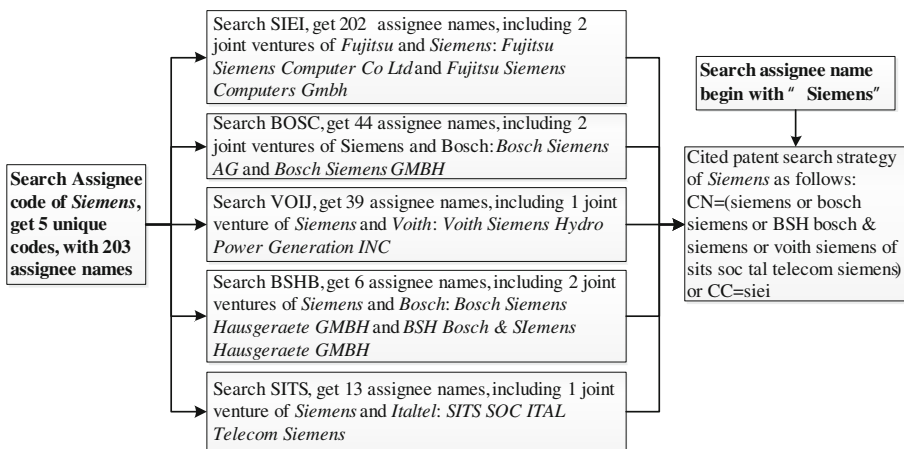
Search Assignee code of *Siemens*, get 5 unique codes, with 203 assignee names

Search SIEI, get 202 assignee names, including 2 joint ventures of *Fujitsu* and *Siemens*: *Fujitsu Siemens Computer Co Ltd* and *Fujitsu Siemens Computers Gmbh*

Search BOSC, get 44 assignee names, including 2 joint ventures of Siemens and Bosch: *Bosch Siemens AG* and *Bosch Siemens GMBH*

Search VOIJ, get 39 assignee names, including 1 joint venture of *Siemens* and *Voith*: *Voith Siemens Hydro Power Generation INC*

Search BSHB, get 6 assignee names, including 2 joint ventures of *Siemens* and *Bosch*: *Bosch Siemens Hausgeraete GMBH* and *BSH Bosch & SIemens Hausgeraete GMBH*

Search SITS, get 13 assignee names, including 1 joint venture of *Siemens* and *Italtel*: *SITS SOC ITAL Telecom Siemens*

Search assignee name begin with " Siemens"

Cited patent search strategy of *Siemens* as follows: CN=(siemens or bosch siemens or BSH bosch & siemens or voith siemens of sits soc tal telecom siemens) or CC=siei